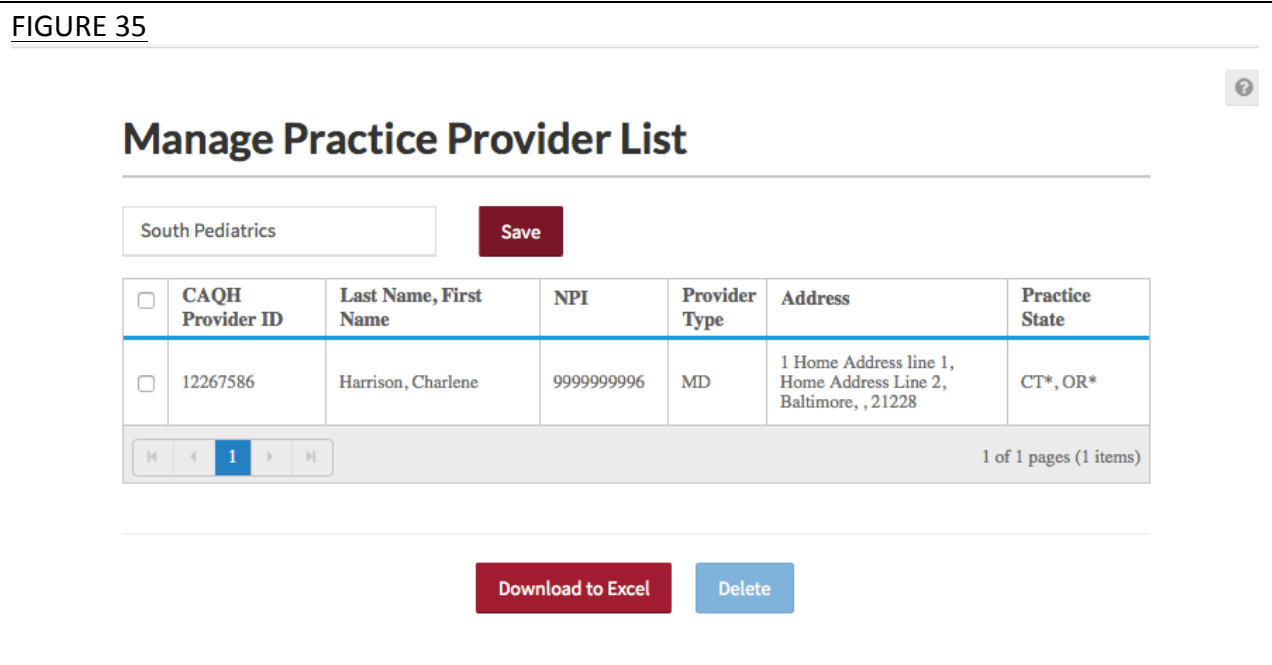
FIGURE 35

Manage Practice Provider List

South Pediatrics

Save

| | CAQH Provider ID | Last Name, First Name | NPI | Provider Type | Address | Practice State |
|---|---|---|---|---|---|---|
| | 12267586 | Harrison, Charlene | 9999999996 | MD | 1 Home Address line 1, Home Address Line 2, Baltimore, , 21228 | CT*, OR* |

1

1 of 1 pages (1 items)

Download to Excel

Delete